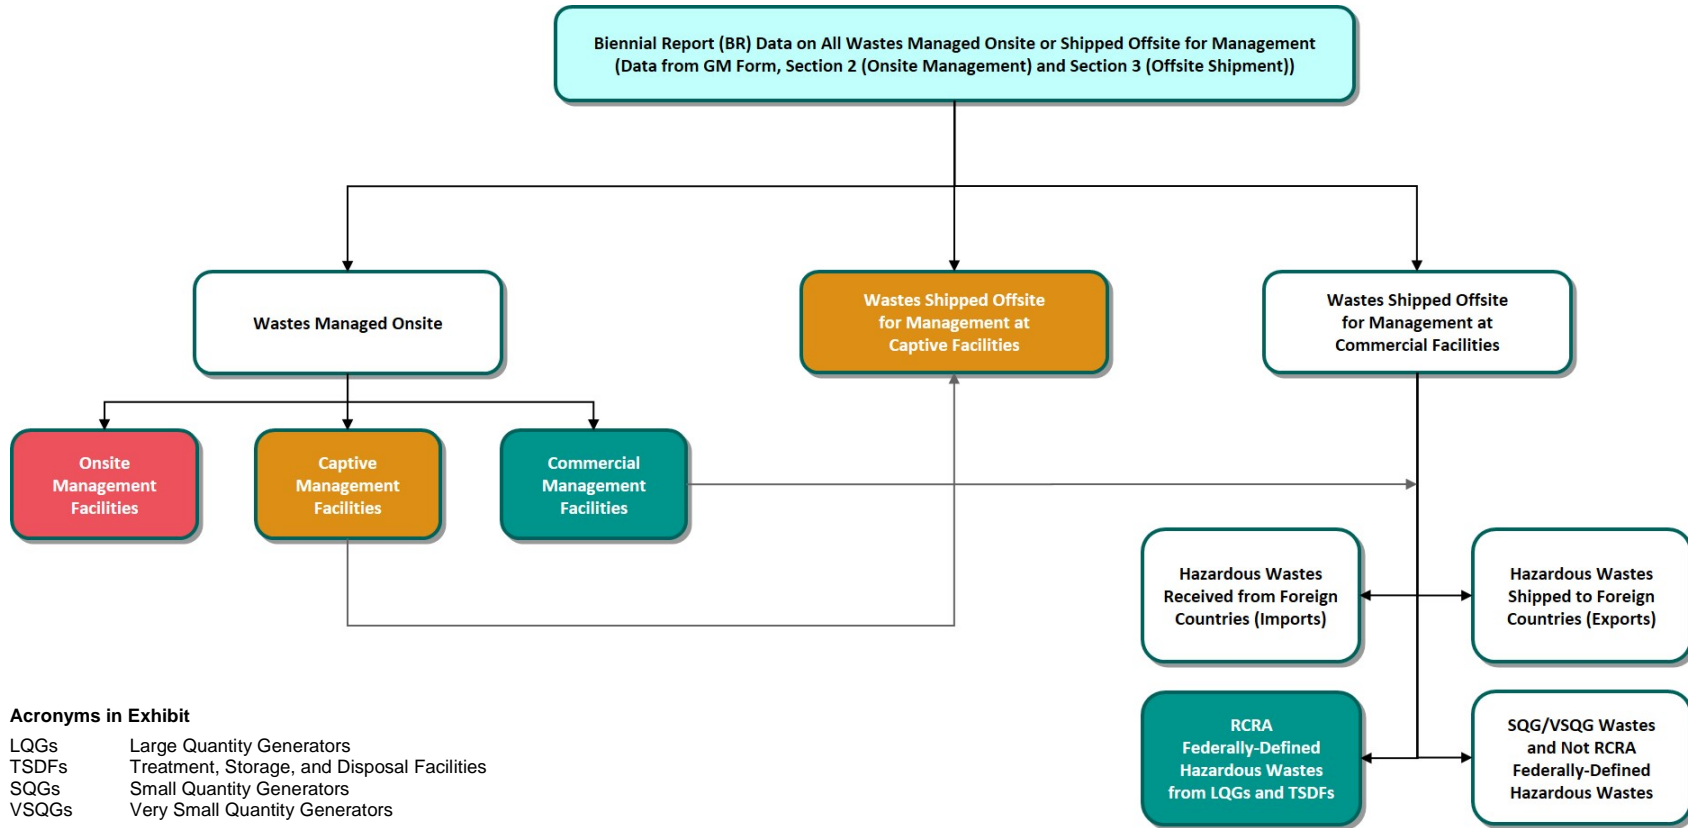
Biennial Report (BR) Data on All Wastes Managed Onsite or Shipped Offsite for Management (Data from GM Form, Section 2 (Onsite Management) and Section 3 (Offsite Shipment))

Wastes Managed Onsite

Wastes Shipped Offsite for Management at Captive Facilities

Wastes Shipped Offsite for Management at Commercial Facilities

Onsite Management Facilities

Captive Management Facilities

Commercial Management Facilities

Hazardous Wastes Received from Foreign Countries (Imports)

Hazardous Wastes Shipped to Foreign Countries (Exports)

RCRA Federally-Defined Hazardous Wastes from LQGs and TSDFs

SQG/VSQG Wastes and Not RCRA Federally-Defined Hazardous Wastes

Acronyms in Exhibit

| | |
|---|---|
| LQGs | Large Quantity Generators |
| TSDFs | Treatment, Storage, and Disposal Facilities |
| SQGs | Small Quantity Generators |
| VSQGs | Very Small Quantity Generators |